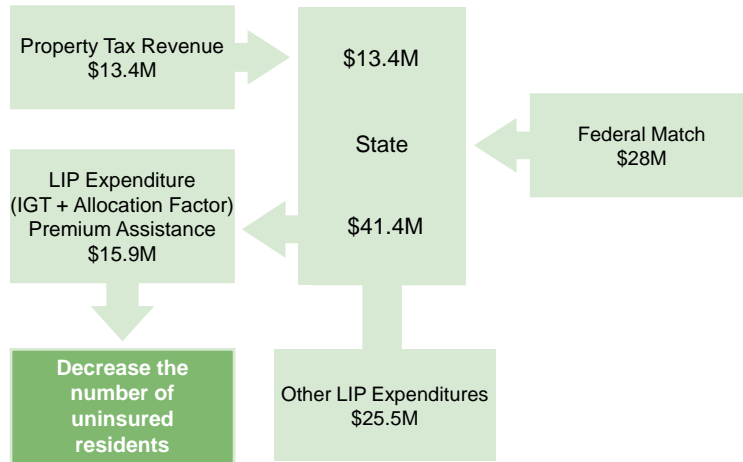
Property Tax Revenue
\$13.4M

\$13.4M

State

\$41.4M

Federal Match
\$28M

LIP Expenditure
(IGT + Allocation Factor)
Premium Assistance
\$15.9M

Decrease the number of uninsured residents

Other LIP Expenditures
\$25.5M